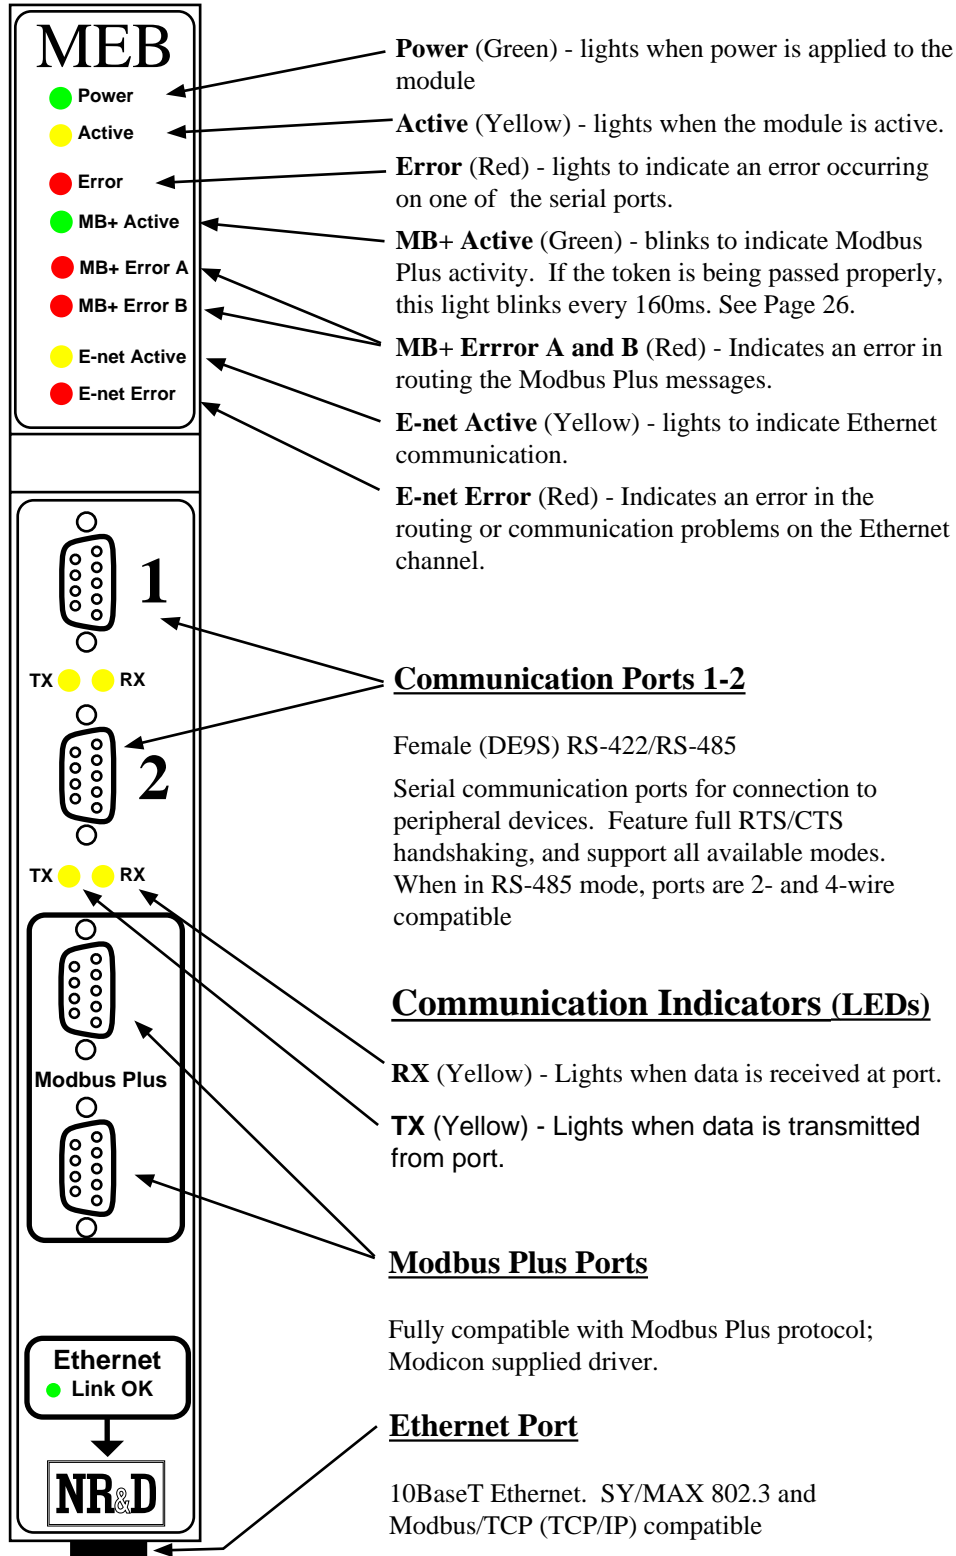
MEB
Power
Active
Error
MB+ Active
MB+ Error A
MB+ Error B
E-net Active
E-net Error

**Power** (Green) - lights when power is applied to the module

**Active** (Yellow) - lights when the module is active.

**Error** (Red) - lights to indicate an error occurring on one of the serial ports.

**MB+ Active** (Green) - blinks to indicate Modbus Plus activity. If the token is being passed properly, this light blinks every 160ms. See Page 26.

**MB+ Errror A and B** (Red) - Indicates an error in routing the Modbus Plus messages.

**E-net Active** (Yellow) - lights to indicate Ethernet communication.

**E-net Error** (Red) - Indicates an error in the routing or communication problems on the Ethernet channel.

1
TX RX
2
TX RX

**Communication Ports 1-2**

Female (DE9S) RS-422/RS-485

Serial communication ports for connection to peripheral devices. Feature full RTS/CTS handshaking, and support all available modes. When in RS-485 mode, ports are 2- and 4-wire compatible

**Communication Indicators (LEDs)**

**RX** (Yellow) - Lights when data is received at port.

**TX** (Yellow) - Lights when data is transmitted from port.

Modbus Plus

**Modbus Plus Ports**

Fully compatible with Modbus Plus protocol; Modicon supplied driver.

Ethernet
Link OK

NR&D

**Ethernet Port**

10BaseT Ethernet. SY/MAX 802.3 and Modbus/TCP (TCP/IP) compatible